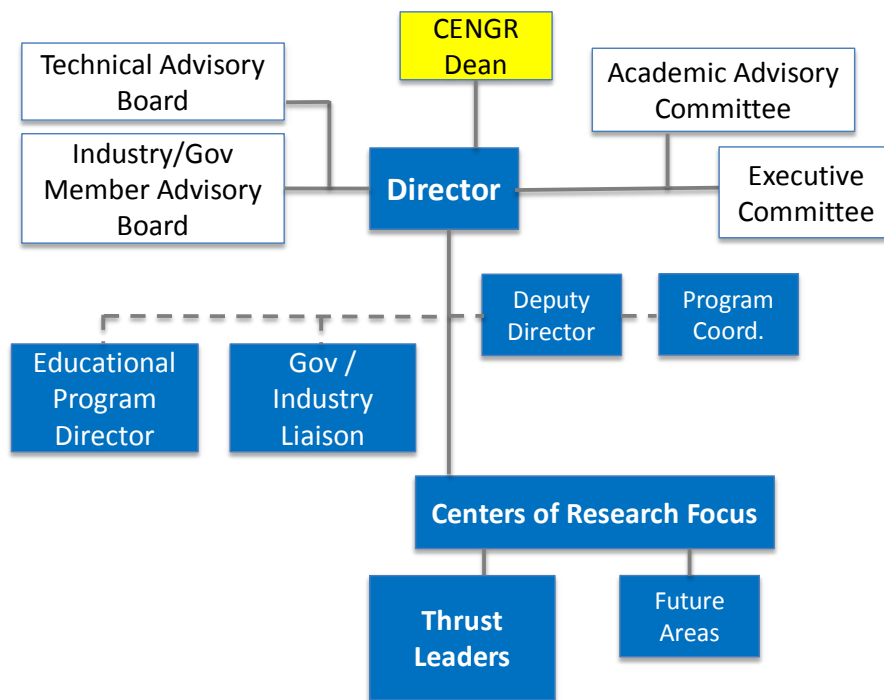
CENGR Dean

Technical Advisory Board

Academic Advisory Committee

Industry/Gov Member Advisory Board

Director

Executive Committee

Deputy Director

Program Coord.

Educational Program Director

Gov / Industry Liaison

Centers of Research Focus

Thrust Leaders

Future Areas